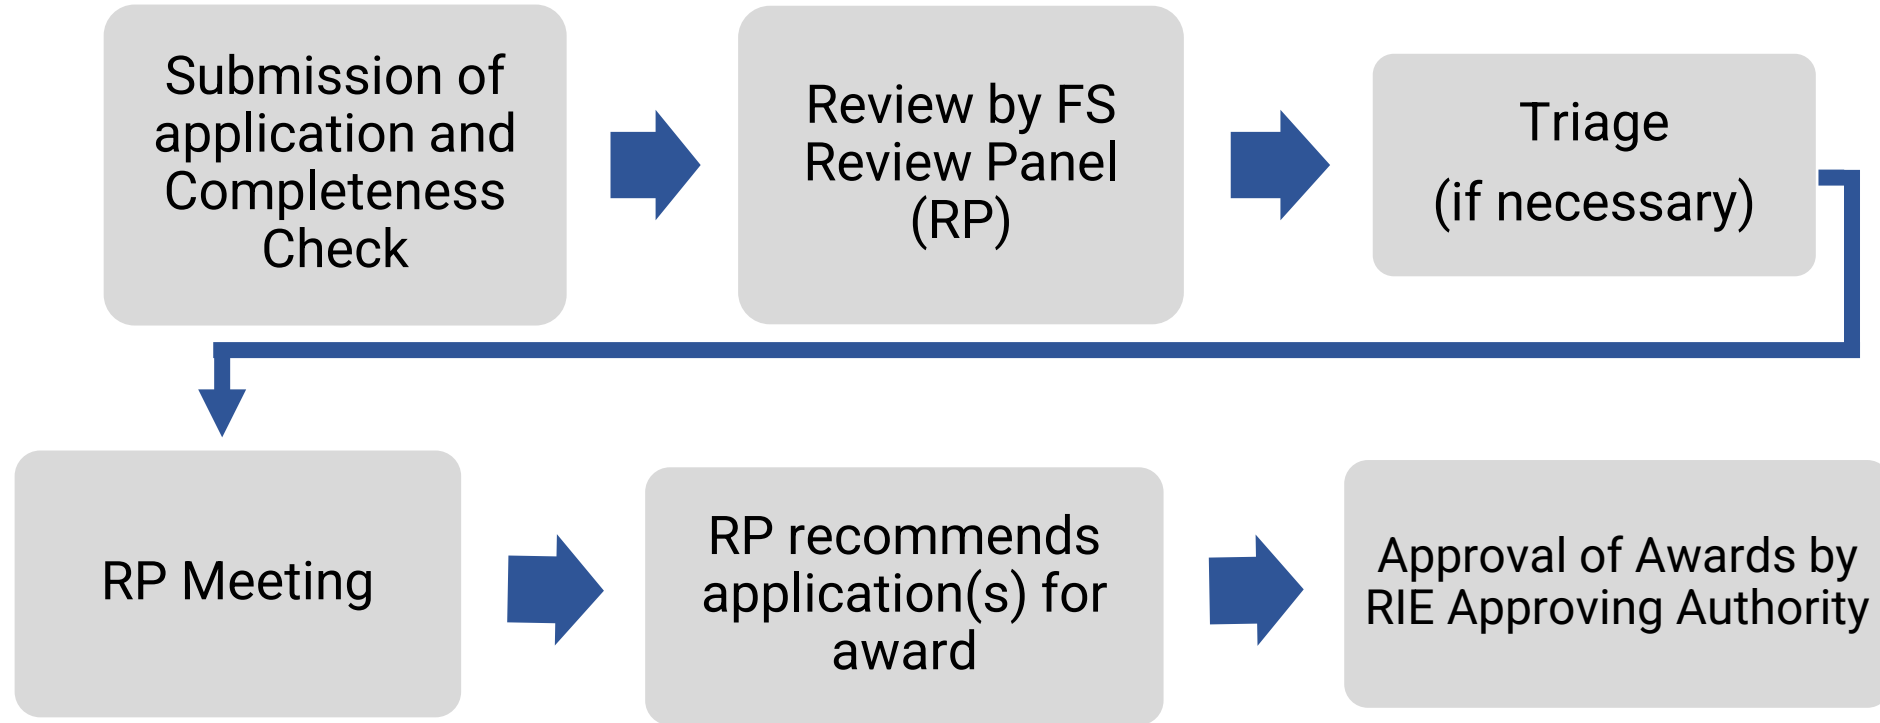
Submission of application and Completeness Check

Review by FS Review Panel (RP)

Triage

(if necessary)

RP Meeting

RP recommends application(s) for award

Approval of Awards by RIE Approving Authority